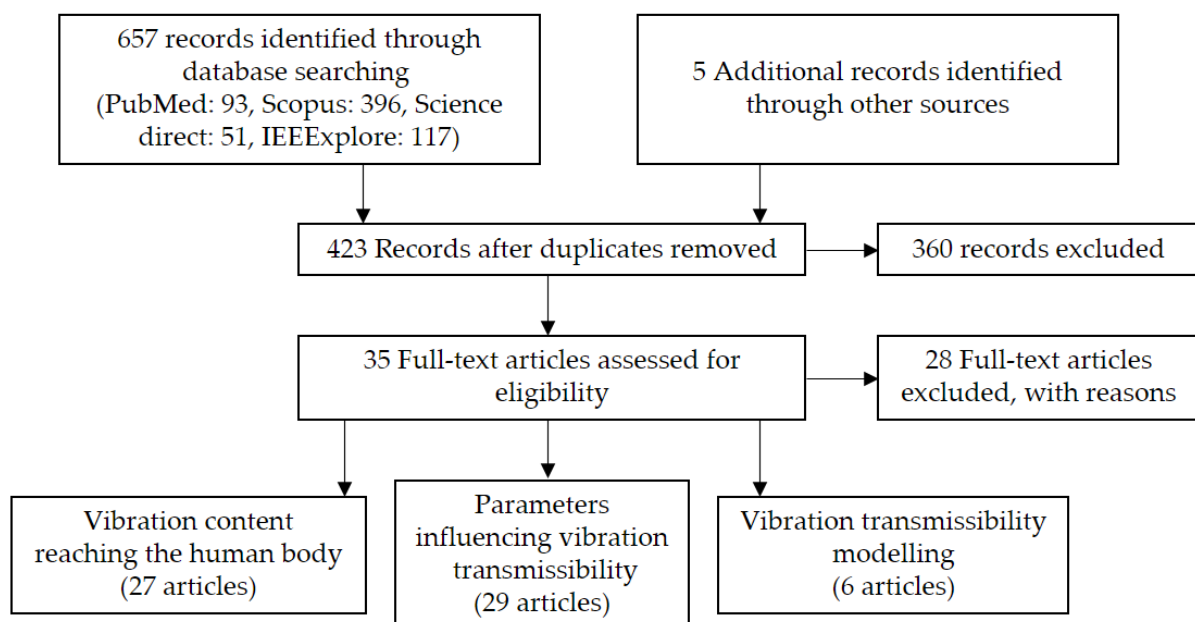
657 records identified through database searching (PubMed: 93, Scopus: 396, Science direct: 51, IEEExplore: 117)

5 Additional records identified through other sources

423 Records after duplicates removed

360 records excluded

35 Full-text articles assessed for eligibility

28 Full-text articles excluded, with reasons

Vibration content reaching the human body (27 articles)

Parameters influencing vibration transmissibility (29 articles)

Vibration transmissibility modelling (6 articles)